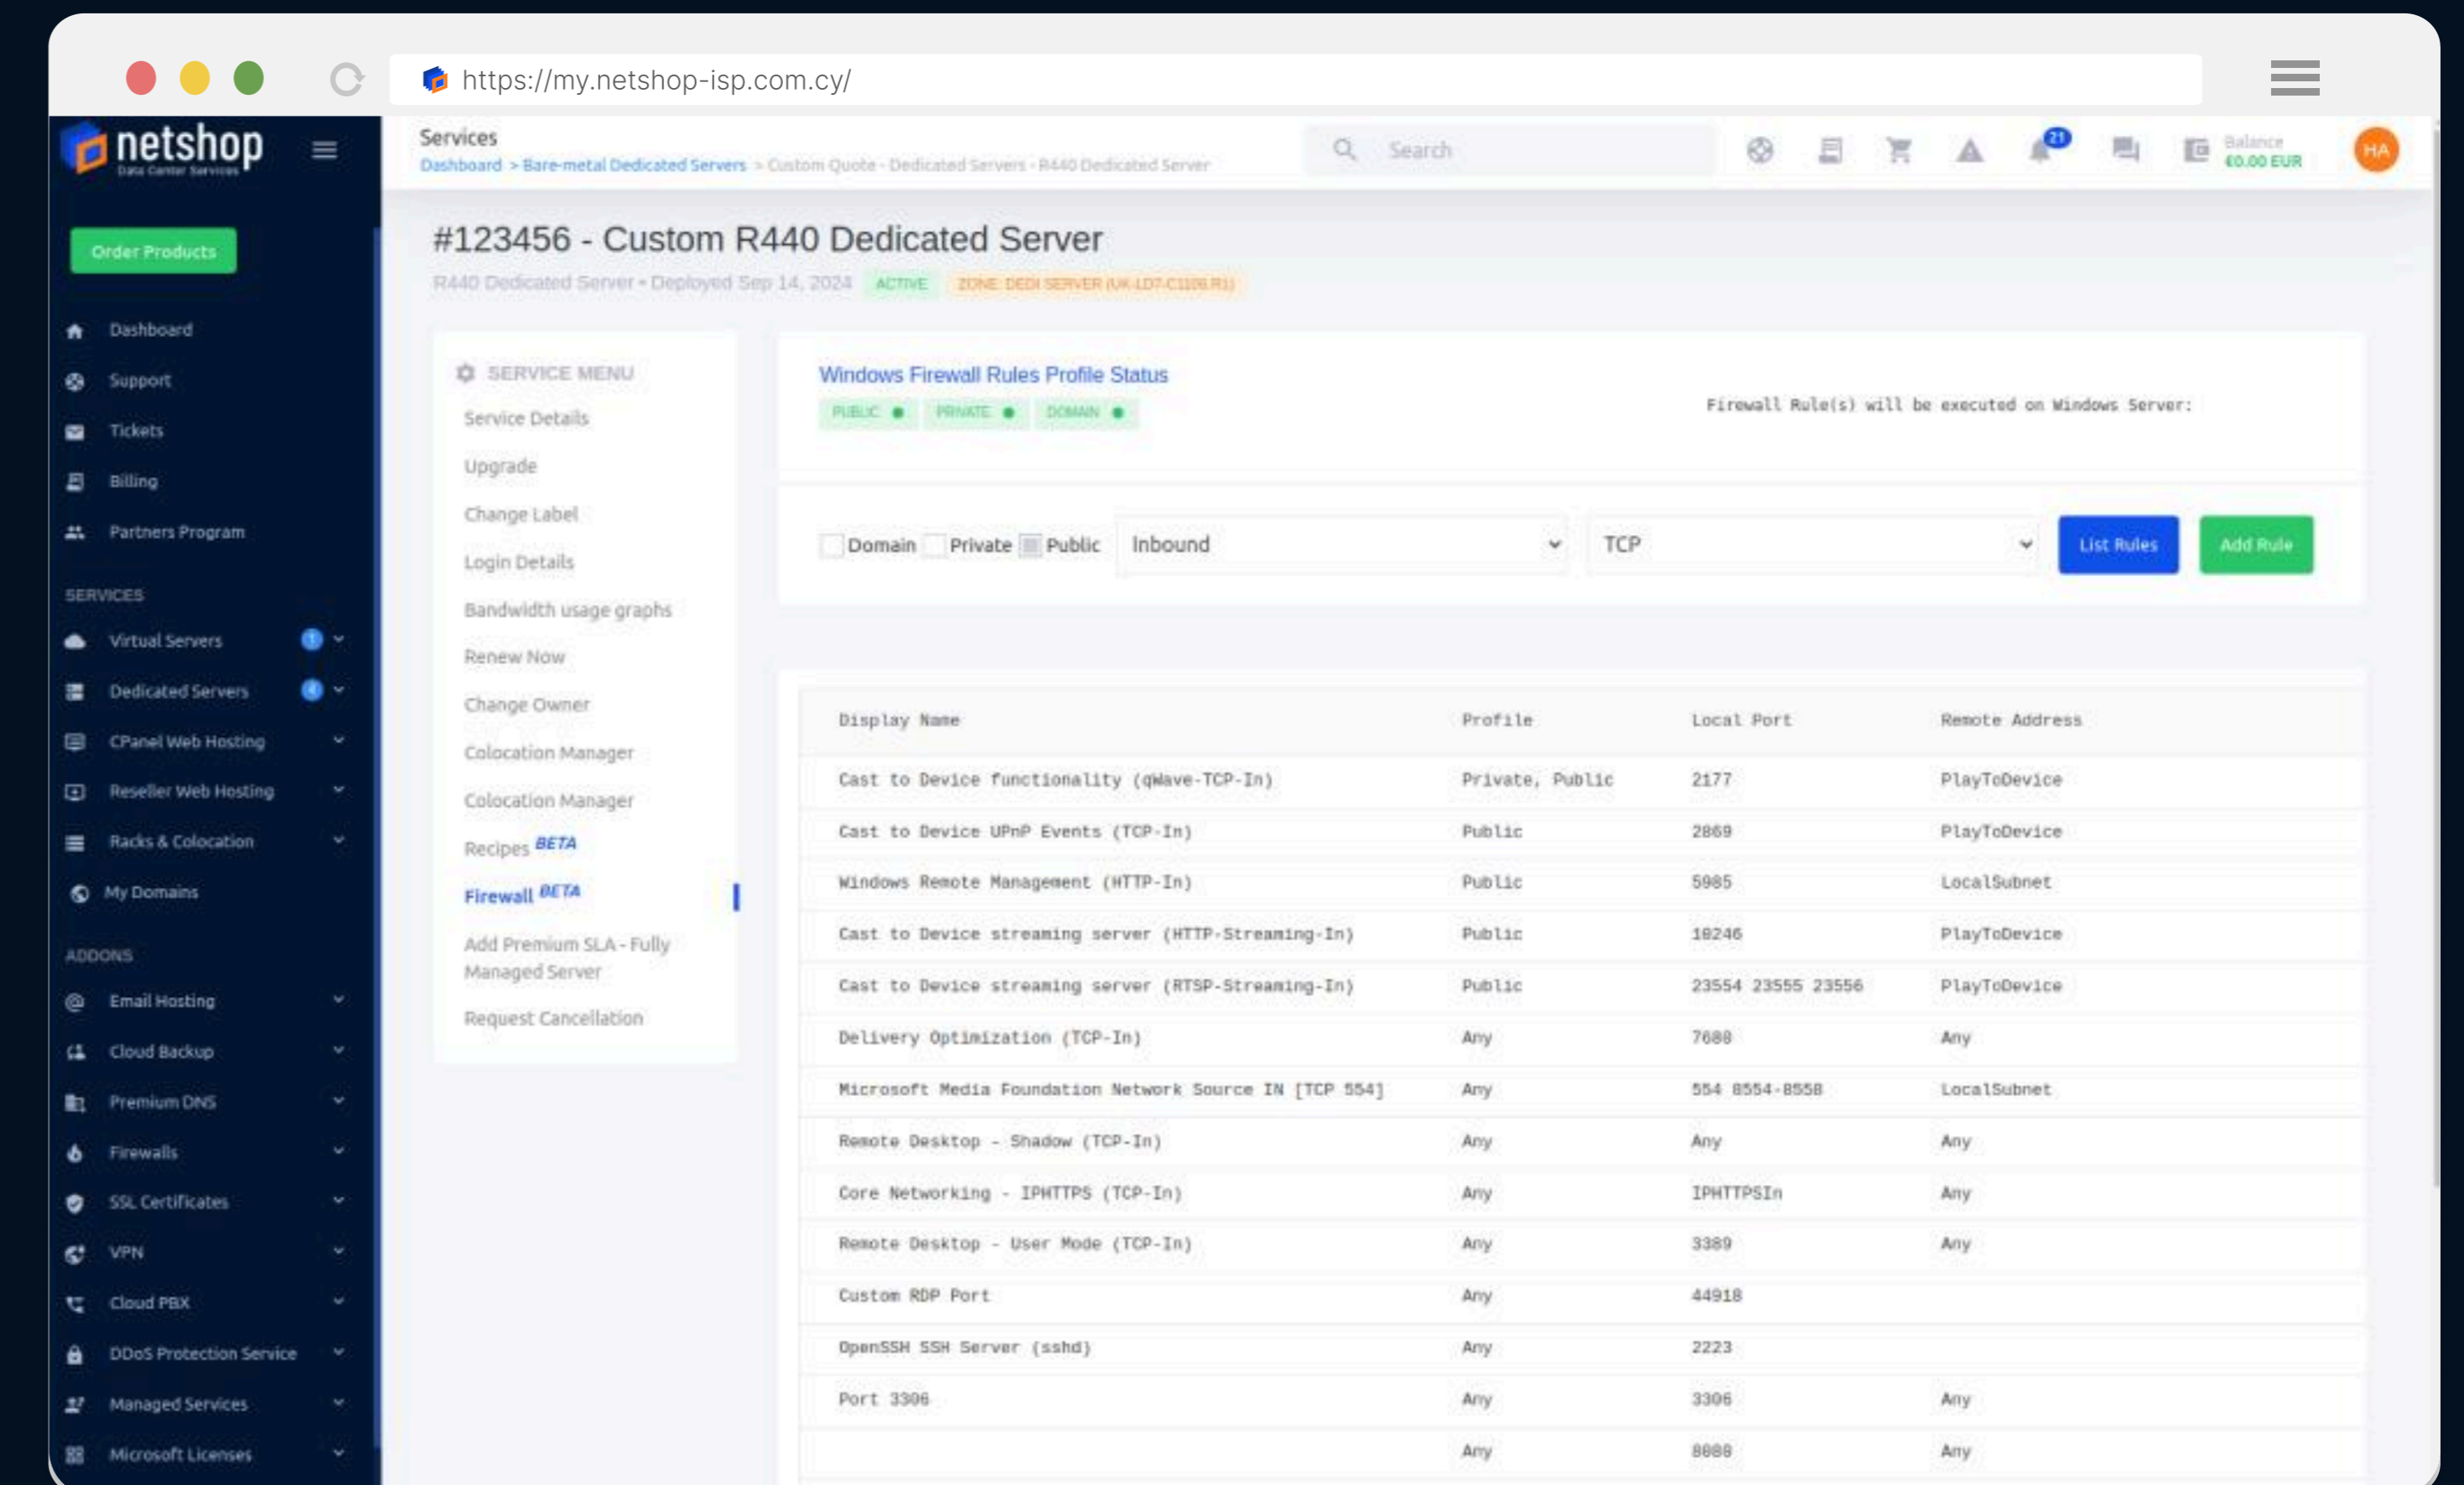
https://my.netshop-isp.com.cy/

netshop Data Center Services

Order Products

Dashboard
Support
Tickets
Billing
Partners Program

SERVICES
Virtual Servers
Dedicated Servers
CPanel Web Hosting
Reseller Web Hosting
Racks & Colocation
My Domains

ADDONS
Email Hosting
Cloud Backup
Premium DNS
Firewalls
SSL Certificates
VPN
Cloud PBX
DDoS Protection Service
Managed Services
Microsoft Licenses

Services
Dashboard > Bare-metal Dedicated Servers > Custom Quote - Dedicated Servers - R440 Dedicated Server

Search

21

Balance
€0.00 EUR

HA

#123456 - Custom R440 Dedicated Server

R440 Dedicated Server • Deployed Sep 14, 2024 ACTIVE ZONE: DEDI SERVER (UK-LD7-C1108.R1)

SERVICE MENU
Service Details
Upgrade
Change Label
Login Details
Bandwidth usage graphs
Renew Now
Change Owner
Colocation Manager
Colocation Manager
Recipes BETA
Firewall BETA
Add Premium SLA - Fully Managed Server
Request Cancellation

Windows Firewall Rules Profile Status
PUBLIC PRIVATE DOMAIN

Firewall Rule(s) will be executed on Windows Server:

Domain Private Public Inbound TCP List Rules Add Rule

| Display Name | Profile | Local Port | Remote Address |
|---|---|---|---|
| Cast to Device functionality (qWave-TCP-In) | Private, Public | 2177 | PlayToDevice |
| Cast to Device UPnP Events (TCP-In) | Public | 2869 | PlayToDevice |
| Windows Remote Management (HTTP-In) | Public | 5985 | LocalSubnet |
| Cast to Device streaming server (HTTP-Streaming-In) | Public | 10246 | PlayToDevice |
| Cast to Device streaming server (RTSP-Streaming-In) | Public | 23554 23555 23556 | PlayToDevice |
| Delivery Optimization (TCP-In) | Any | 7680 | Any |
| Microsoft Media Foundation Network Source IN [TCP 554] | Any | 554 8554-8558 | LocalSubnet |
| Remote Desktop - Shadow (TCP-In) | Any | Any | Any |
| Core Networking - IPHTTPS (TCP-In) | Any | IPHTTPSIn | Any |
| Remote Desktop - User Mode (TCP-In) | Any | 3389 | Any |
| Custom RDP Port | Any | 44918 | |
| OpenSSH SSH Server (sshd) | Any | 2223 | |
| Port 3306 | Any | 3306 | Any |
| | Any | 8080 | Any |